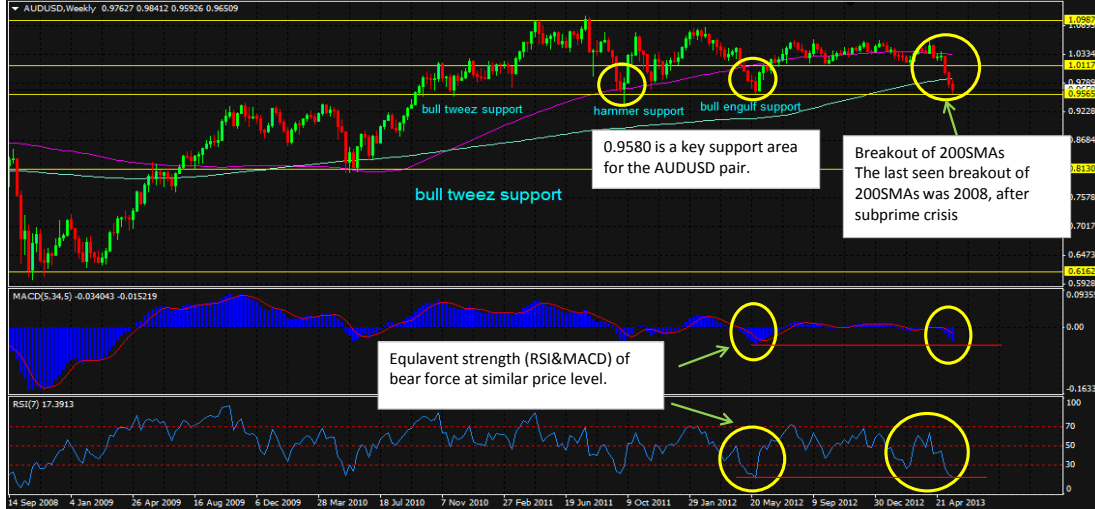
AUDUSD,Weekly 0.97627 0.98412 0.95926 0.96509

1.0987
1.0334
1.0117
0.9789
0.9565
0.9286
0.8130
0.7576
0.7017
0.6162
0.5928

bull tweez support
hammer support
bull engulf support
bull tweez support

0.9580 is a key support area for the AUDUSD pair.

Breakout of 200SMAs
The last seen breakout of 200SMAs was 2008, after subprime crisis

MACD(5,34,5) -0.034043 -0.015219
0.0935
0.00
-0.1633

Equlavent strength (RSI&MACD) of bear force at similar price level.

RSI(7) 17.3913
100
70
50
30
0

14 Sep 2008 4 Jan 2009 26 Apr 2009 16 Aug 2009 6 Dec 2009 28 Mar 2010 18 Jul 2010 7 Nov 2010 27 Feb 2011 19 Jun 2011 9 Oct 2011 29 Jan 2012 20 May 2012 9 Sep 2012 30 Dec 2012 21 Apr 2013